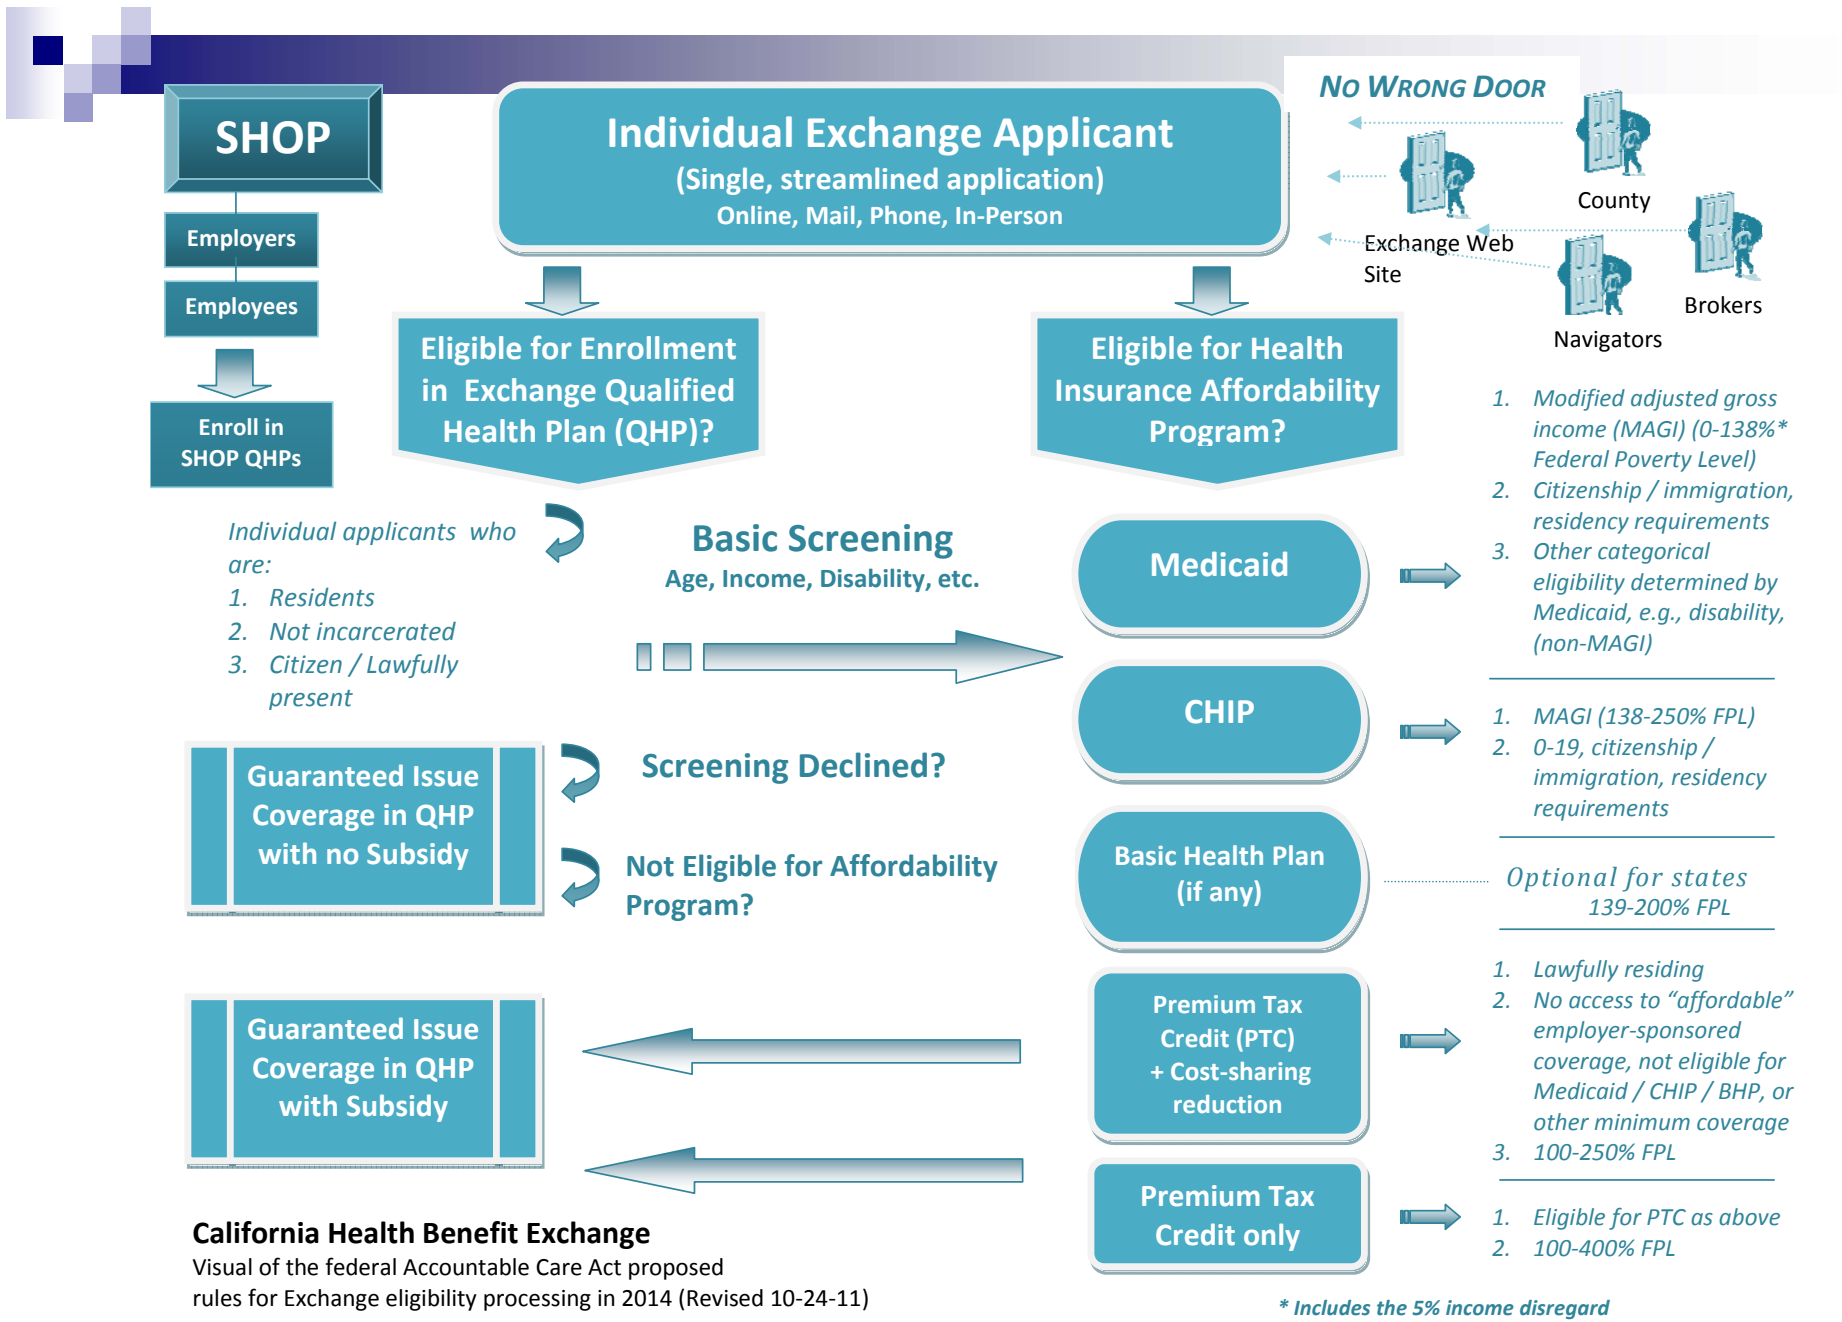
SHOP

Employers

Employees

Enroll in SHOP QHPs

Individual Exchange Applicant
(Single, streamlined application)
Online, Mail, Phone, In-Person

NO WRONG DOOR

County

Exchange Web Site

Brokers

Navigators

Eligible for Enrollment in Exchange Qualified Health Plan (QHP)?

Eligible for Health Insurance Affordability Program?

1. Modified adjusted gross income (MAGI) (0-138%* Federal Poverty Level)
2. Citizenship / immigration, residency requirements
3. Other categorical eligibility determined by Medicaid, e.g., disability, (non-MAGI)

Individual applicants who are:
1. Residents
2. Not incarcerated
3. Citizen / Lawfully present

Basic Screening
Age, Income, Disability, etc.

Medicaid

CHIP

1. MAGI (138-250% FPL)
2. 0-19, citizenship / immigration, residency requirements

Guaranteed Issue Coverage in QHP with no Subsidy

Screening Declined?

Not Eligible for Affordability Program?

Basic Health Plan (if any)

Optional for states
139-200% FPL

1. Lawfully residing
2. No access to "affordable" employer-sponsored coverage, not eligible for Medicaid / CHIP / BHP, or other minimum coverage
3. 100-250% FPL

Guaranteed Issue Coverage in QHP with Subsidy

Premium Tax Credit (PTC) + Cost-sharing reduction

Premium Tax Credit only

1. Eligible for PTC as above
2. 100-400% FPL

California Health Benefit Exchange
Visual of the federal Accountable Care Act proposed rules for Exchange eligibility processing in 2014 (Revised 10-24-11)

* Includes the 5% income disregard